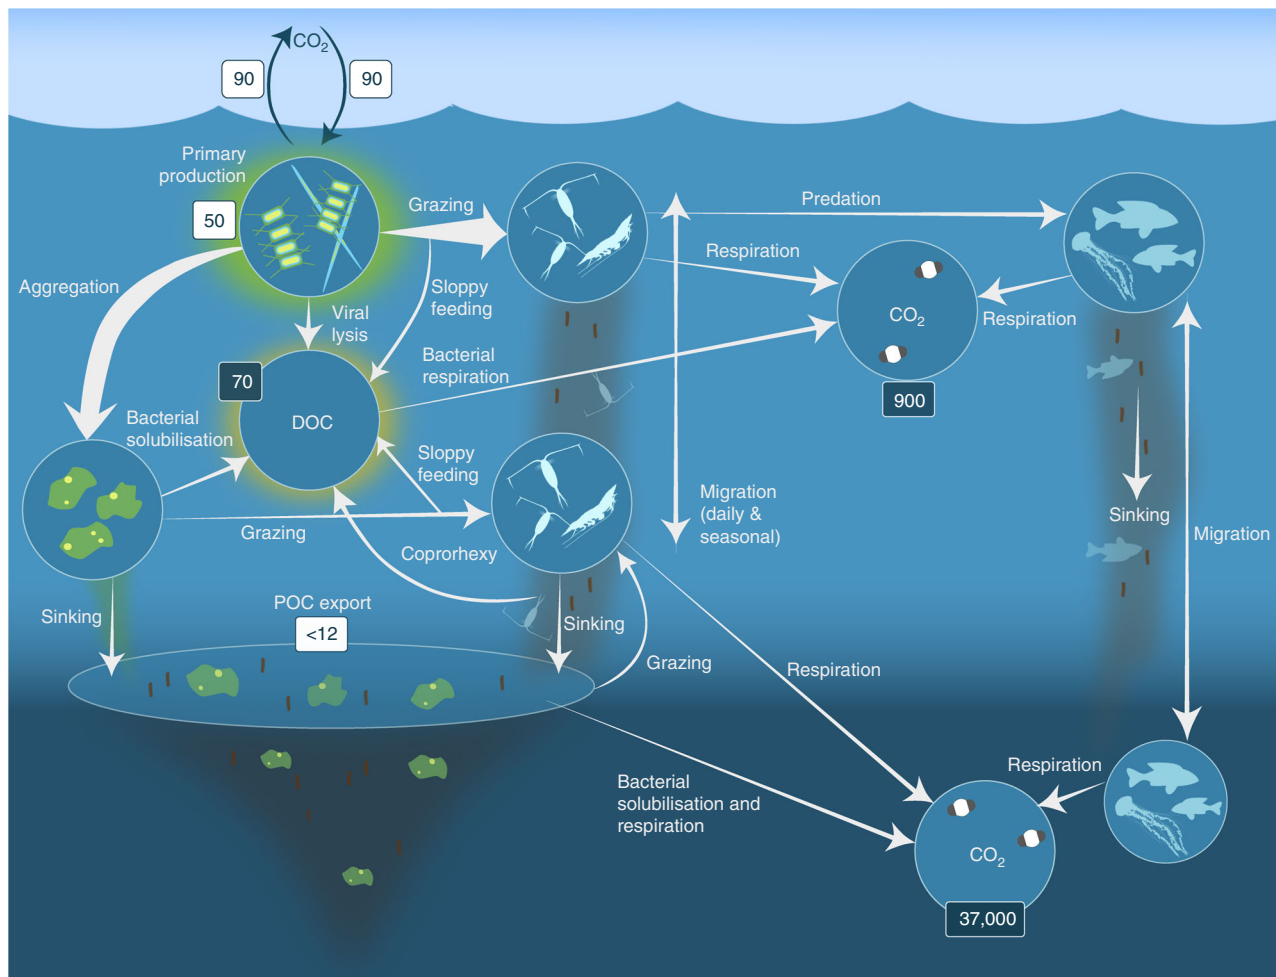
$CO_2$
90
90
Primary production
50
Grazing
Predation
Aggregation
Viral lysis
Sloppy feeding
Respiration
$CO_2$
Respiration
Bacterial respiration
70
DOC
900
Bacterial solubilisation
Sloppy feeding
Grazing
Migration (daily & seasonal)
Sinking
Migration
Coprorhexy
Sinking
POC export
<12
Sinking
Grazing
Respiration
Respiration
Bacterial solubilisation and respiration
$CO_2$
37,000